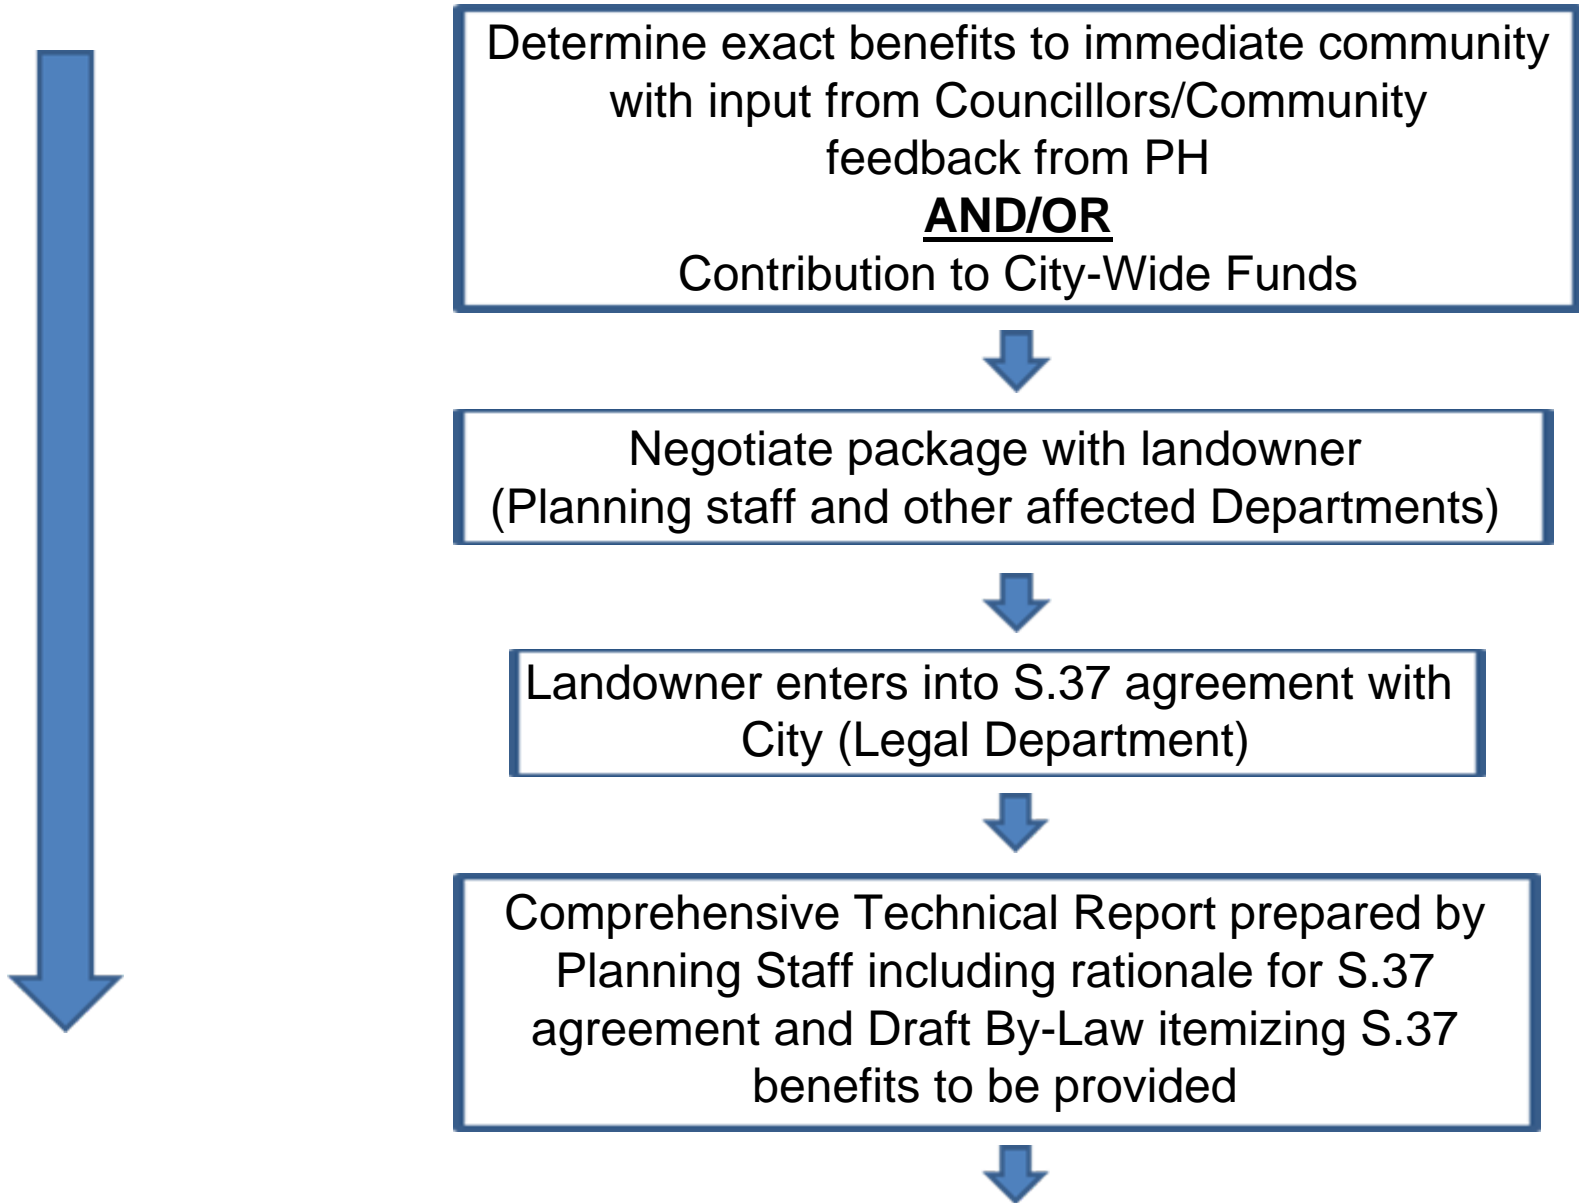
Determine exact benefits to immediate community with input from Councillors/Community feedback from PH
AND/OR
Contribution to City-Wide Funds

Negotiate package with landowner (Planning staff and other affected Departments)

Landowner enters into S.37 agreement with City (Legal Department)

Comprehensive Technical Report prepared by Planning Staff including rationale for S.37 agreement and Draft By-Law itemizing S.37 benefits to be provided